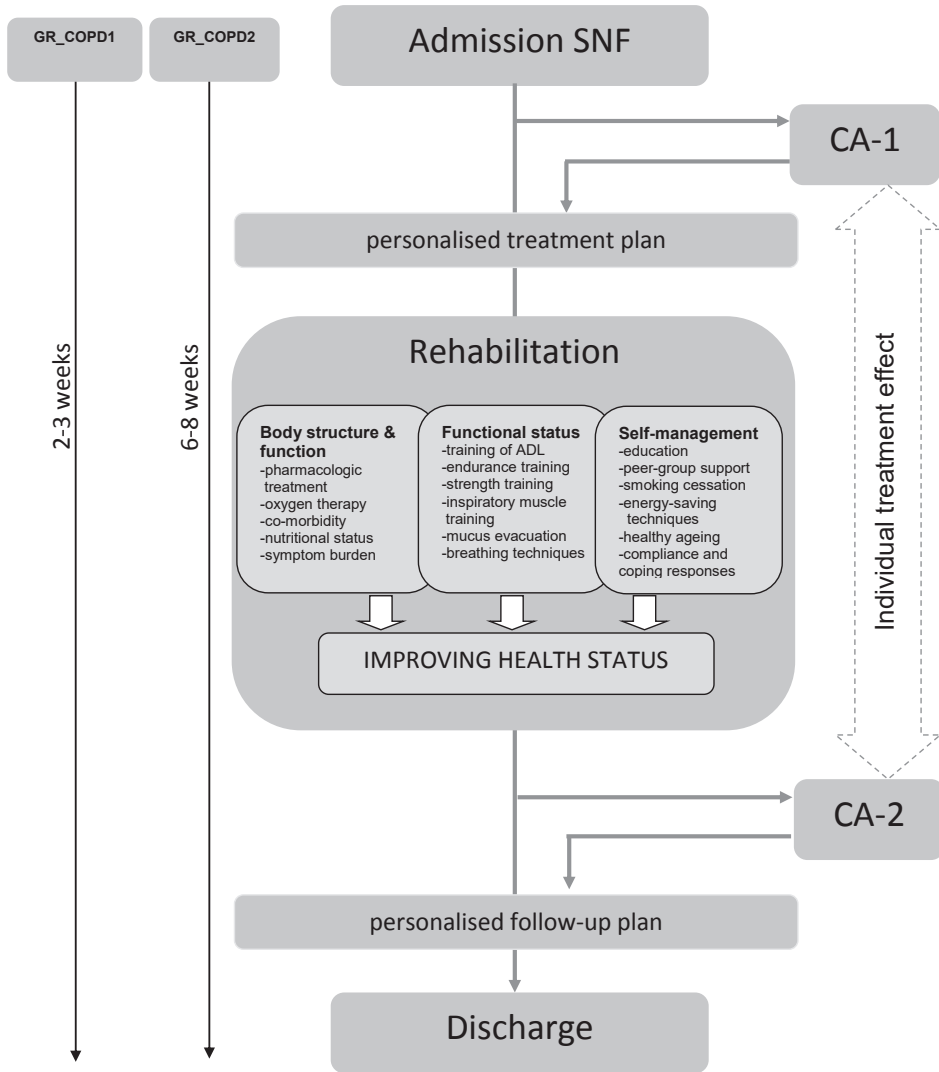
GR_COPD1

GR_COPD2

Admission SNF

CA-1

personalised treatment plan

2-3 weeks

6-8 weeks

Rehabilitation

Body structure & function
-pharmacologic treatment
-oxygen therapy
-co-morbidity
-nutritional status
-symptom burden

Functional status
-training of ADL
-endurance training
-strength training
-inspiratory muscle training
-mucus evacuation
-breathing techniques

Self-management
-education
-peer-group support
-smoking cessation
-energy-saving techniques
-healthy ageing
-compliance and coping responses

IMPROVING HEALTH STATUS

Individual treatment effect

CA-2

personalised follow-up plan

Discharge